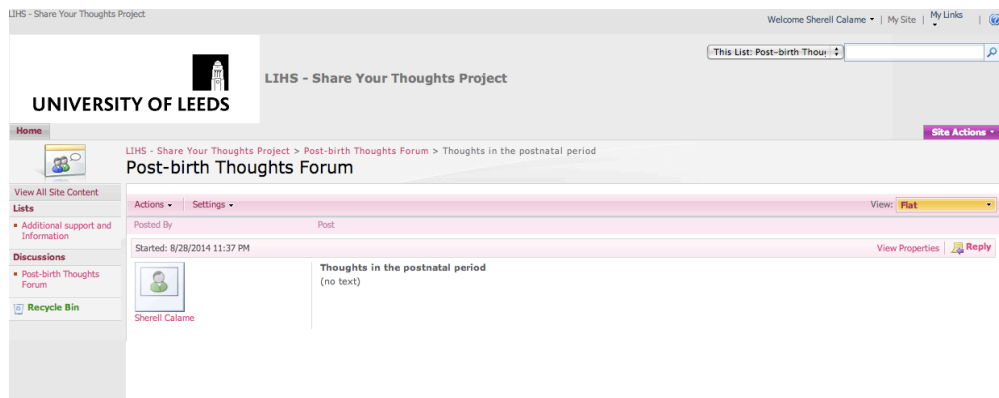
LIHS - Share Your Thoughts Project

Welcome Sherell Calame ▾ | My Site | My Links ▾ |

This List: Post-birth Thou

UNIVERSITY OF LEEDS

LIHS - Share Your Thoughts Project

Home

Site Actions ▾

LIHS - Share Your Thoughts Project > Post-birth Thoughts Forum > Thoughts in the postnatal period

Post-birth Thoughts Forum

View All Site Content

Lists

Additional support and Information

Discussions

Post-birth Thoughts Forum

Recycle Bin

Actions ▾ Settings ▾

View: Flat

Posted By

Post

Started: 8/28/2014 11:37 PM

View Properties | Reply

Sherell Calame

Thoughts in the postnatal period
(no text)